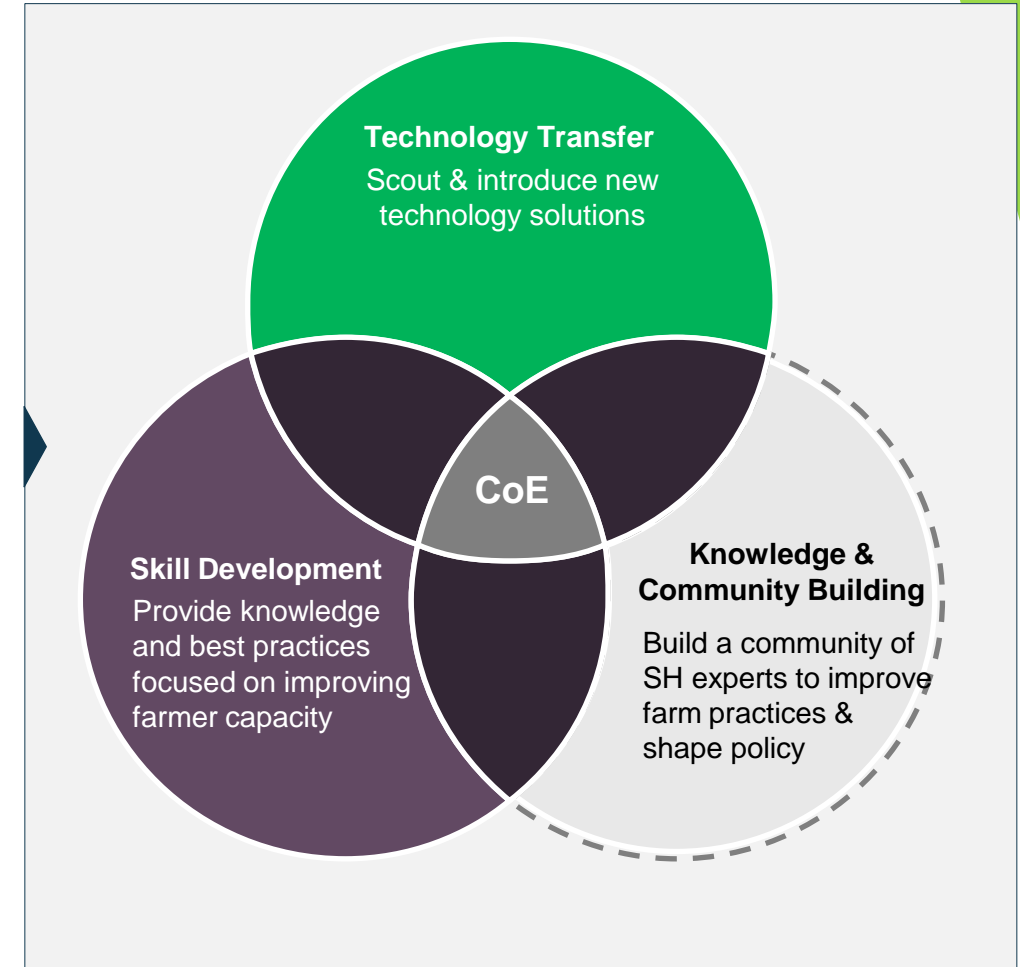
Technology Transfer
Scout & introduce new technology solutions

CoE

Skill Development
Provide knowledge and best practices focused on improving farmer capacity

Knowledge & Community Building
Build a community of SH experts to improve farm practices & shape policy